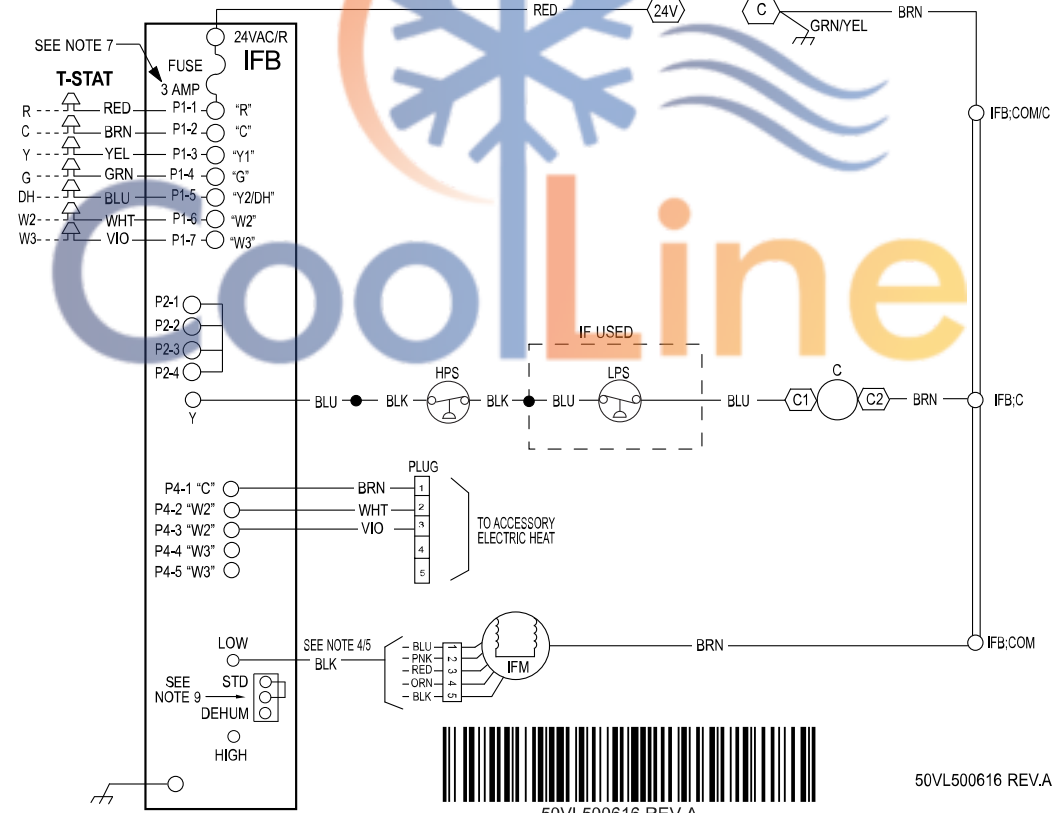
RED
24V
C
GRN/YEL
BRN
SEE NOTE 7
24VAC/R
IFB
FUSE
3 AMP
T-STAT
R
RED
P1-1
"R"
C
BRN
P1-2
"C"
Y
YEL
P1-3
"Y1"
G
GRN
P1-4
"G"
DH
BLU
P1-5
"Y2/DH"
W2
WHT
P1-6
"W2"
W3
VIO
P1-7
"W3"
IFB;COM/C
CoolLine
P2-1
P2-2
P2-3
P2-4
IF USED
Y
BLU
BLK
HPS
BLK
BLU
LPS
BLU
C1
C
C2
BRN
IFB;C
PLUG
P4-1 "C"
BRN
1
P4-2 "W2"
WHT
2
P4-3 "W2"
VIO
3
TO ACCESSORY ELECTRIC HEAT
P4-4 "W3"
4
P4-5 "W3"
5
LOW
SEE NOTE 4/5
BLK
BLU
PNK
RED
ORN
BLK
1 2 3 4 5
IFM
BRN
IFB;COM
SEE NOTE 9
STD
DEHUM
HIGH
50VL500616 REV.A
50VL500616 REV.A